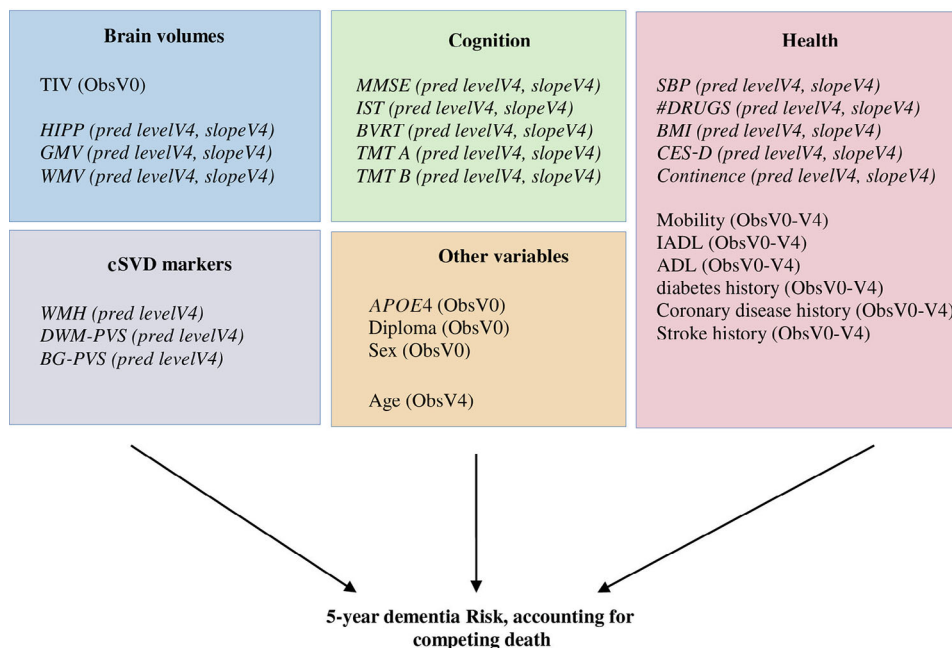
Brain volumes

TIV (ObsV0)

*HIPP (pred levelV4, slopeV4)*
*GMV (pred levelV4, slopeV4)*
*WMV (pred levelV4, slopeV4)*

Cognition

*MMSE (pred levelV4, slopeV4)*
*IST (pred levelV4, slopeV4)*
*BVRT (pred levelV4, slopeV4)*
*TMT A (pred levelV4, slopeV4)*
*TMT B (pred levelV4, slopeV4)*

Health

*SBP (pred levelV4, slopeV4)*
*#DRUGS (pred levelV4, slopeV4)*
*BMI (pred levelV4, slopeV4)*
*CES-D (pred levelV4, slopeV4)*
*Continence (pred levelV4, slopeV4)*

Mobility (ObsV0-V4)
IADL (ObsV0-V4)
ADL (ObsV0-V4)
diabetes history (ObsV0-V4)
Coronary disease history (ObsV0-V4)
Stroke history (ObsV0-V4)

cSVD markers

*WMH (pred levelV4)*
*DWM-PVS (pred levelV4)*
*BG-PVS (pred levelV4)*

Other variables

*APOE*4 (ObsV0)
Diploma (ObsV0)
Sex (ObsV0)

Age (ObsV4)

5-year dementia Risk, accounting for competing death